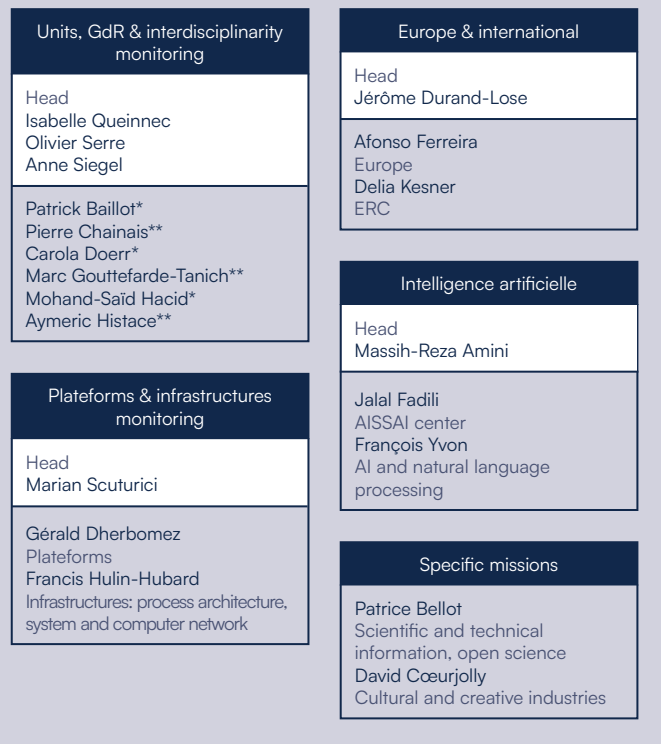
Units, GdR & interdisciplinarity monitoring

Head
Isabelle Queinnec
Olivier Serre
Anne Siegel

Patrick Baillot*
Pierre Chainais**
Carola Doerr*
Marc Gouttefarde-Tanich**
Mohand-Saïd Hacid*
Aymeric Histace**

Plateforms & infrastructures monitoring

Head
Marian Scuturici

Gérald Dherbomez
Plateforms
Francis Hulin-Hubard
Infrastructures: process architecture, system and computer network

Europe & international

Head
Jérôme Durand-Lose

Afonso Ferreira
Europe
Delia Kesner
ERC

Intelligence artificielle

Head
Massih-Reza Amini

Jalal Fadili
AISSAI center
François Yvon
AI and natural language processing

Specific missions

Patrice Bellot
Scientific and technical information, open science
David Cœurjolly
Cultural and creative industries